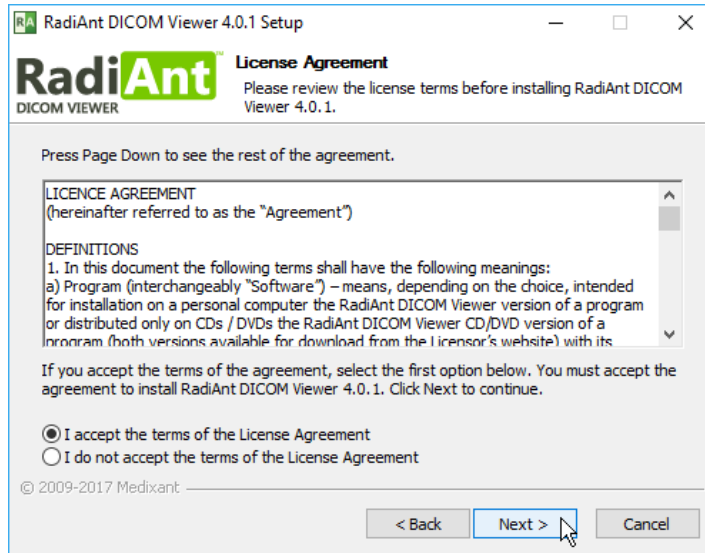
RA RadiAnt DICOM Viewer 4.0.1 Setup

RadiAnt™ DICOM VIEWER

License Agreement
Please review the license terms before installing RadiAnt DICOM Viewer 4.0.1.

Press Page Down to see the rest of the agreement.

LICENCE AGREEMENT
(hereinafter referred to as the "Agreement")

DEFINITIONS
1. In this document the following terms shall have the following meanings:
a) Program (interchangeably "Software") – means, depending on the choice, intended for installation on a personal computer the RadiAnt DICOM Viewer version of a program or distributed only on CDs / DVDs the RadiAnt DICOM Viewer CD/DVD version of a program (both versions available for download from the Licensor's website) with its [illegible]

If you accept the terms of the agreement, select the first option below. You must accept the agreement to install RadiAnt DICOM Viewer 4.0.1. Click Next to continue.

I accept the terms of the License Agreement
I do not accept the terms of the License Agreement

© 2009-2017 Medixant

< Back
Next >
Cancel